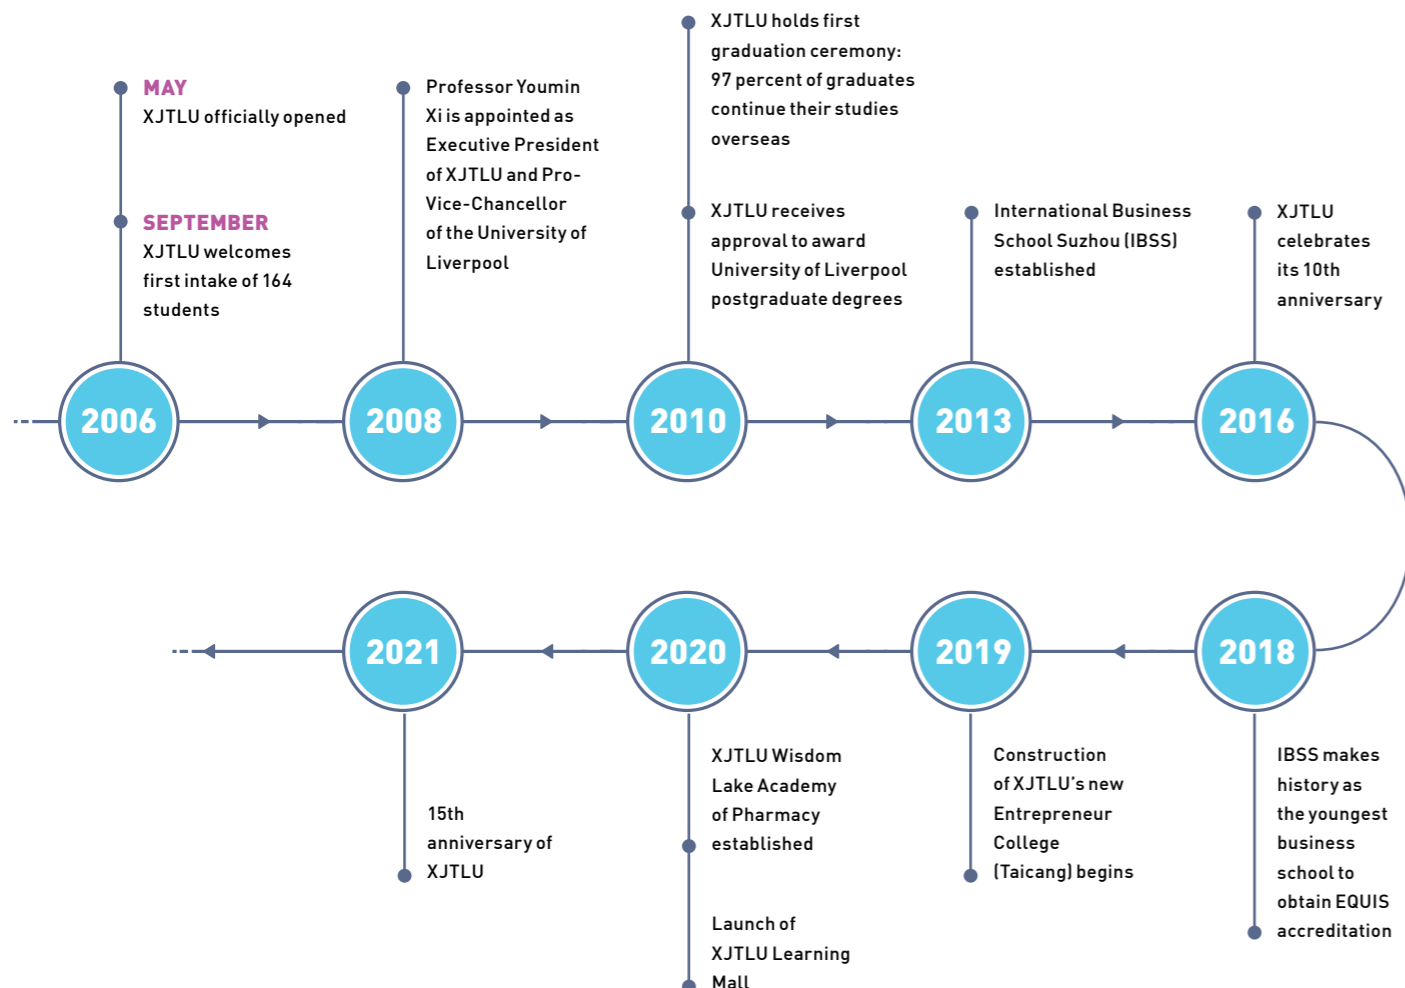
MAY
XJTLU officially opened

SEPTEMBER
XJTLU welcomes first intake of 164 students

2006

Professor Youmin Xi is appointed as Executive President of XJTLU and Pro-Vice-Chancellor of the University of Liverpool

2008

XJTLU holds first graduation ceremony: 97 percent of graduates continue their studies overseas

XJTLU receives approval to award University of Liverpool postgraduate degrees

2010

International Business School Suzhou (IBSS) established

2013

XJTLU celebrates its 10th anniversary

2016

2018

IBSS makes history as the youngest business school to obtain EQUIS accreditation

2019

Construction of XJTLU's new Entrepreneur College (Taicang) begins

2020

XJTLU Wisdom Lake Academy of Pharmacy established

Launch of XJTLU Learning Mall

2021

15th anniversary of XJTLU